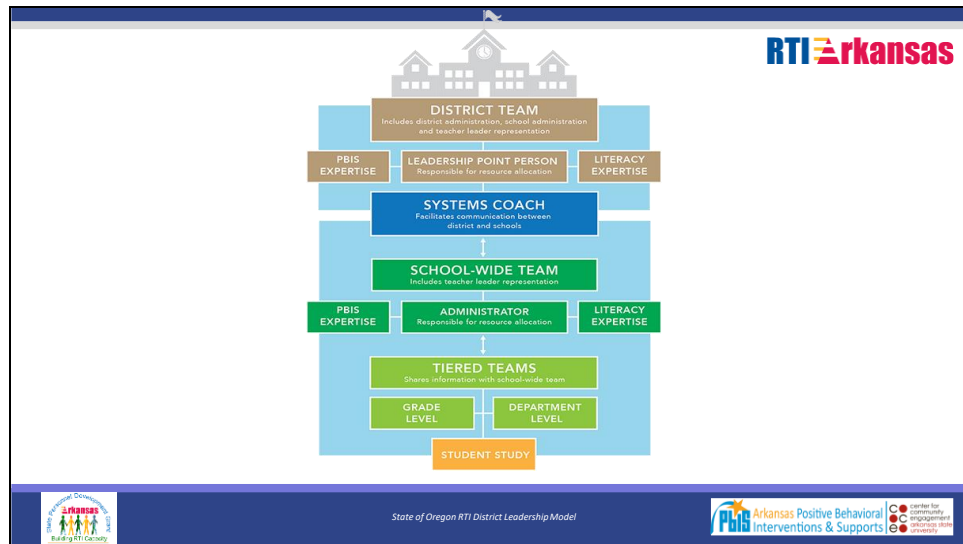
RTI Arkansas

DISTRICT TEAM
Includes district administration, school administration and teacher leader representation

PBIS EXPERTISE

LEADERSHIP POINT PERSON
Responsible for resource allocation

LITERACY EXPERTISE

SYSTEMS COACH
Facilitates communication between district and schools

SCHOOL-WIDE TEAM
Includes teacher leader representation

PBIS EXPERTISE

ADMINISTRATOR
Responsible for resource allocation

LITERACY EXPERTISE

TIERED TEAMS
Shares information with school-wide team

GRADE LEVEL

DEPARTMENT LEVEL

STUDENT STUDY

State Personnel Development Grant
Arkansas
Building RTI Capacity

State of Oregon RTI District Leadership Model

PBIS Arkansas Positive Behavioral Interventions & Supports

center for community engagement arkansas state university